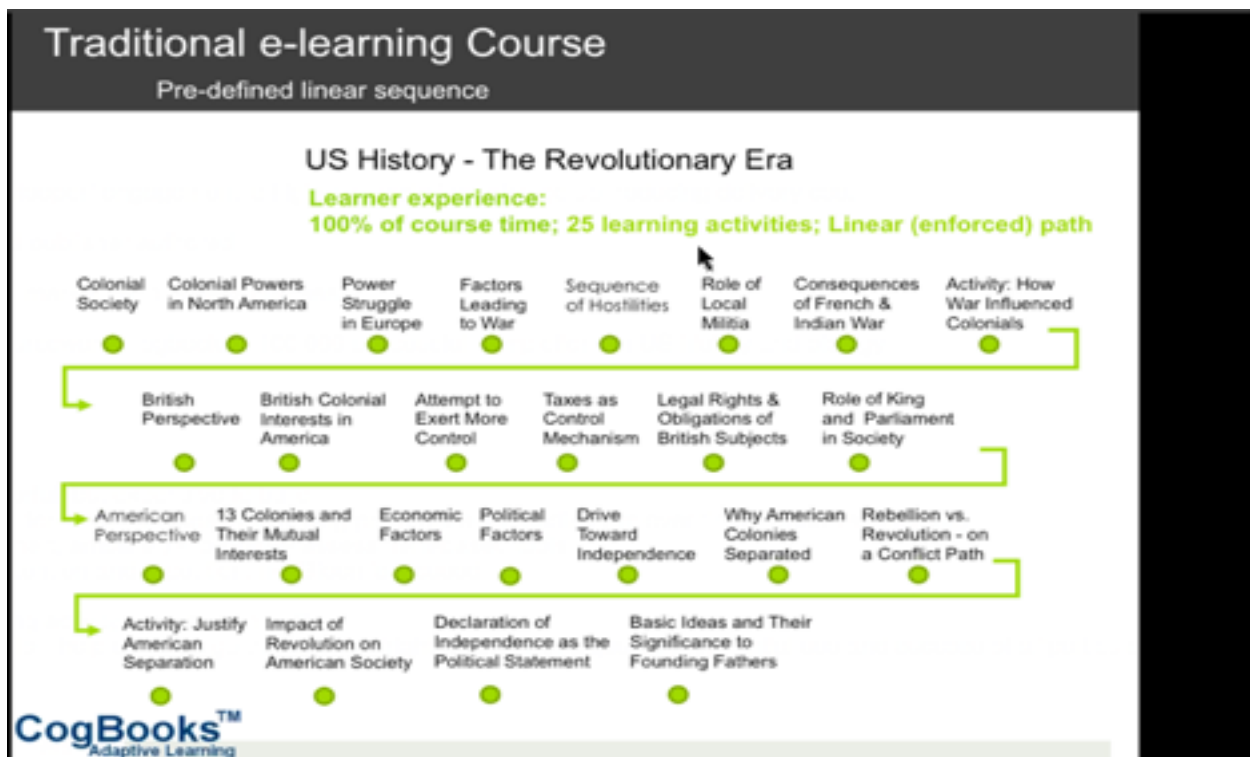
Traditional e-learning Course

Pre-defined linear sequence

US History - The Revolutionary Era

Learner experience:
100% of course time; 25 learning activities; Linear (enforced) path

Colonial Society

Colonial Powers in North America

Power Struggle in Europe

Factors Leading to War

Sequence of Hostilities

Role of Local Militia

Consequences of French & Indian War

Activity: How War Influenced Colonials

British Perspective

British Colonial Interests in America

Attempt to Exert More Control

Taxes as Control Mechanism

Legal Rights & Obligations of British Subjects

Role of King and Parliament in Society

American Perspective

13 Colonies and Their Mutual Interests

Economic Factors

Political Factors

Drive Toward Independence

Why American Colonies Separated

Rebellion vs. Revolution - on a Conflict Path

Activity: Justify American Separation

Impact of Revolution on American Society

Declaration of Independence as the Political Statement

Basic Ideas and Their Significance to Founding Fathers

CogBooks™
Adaptive Learning